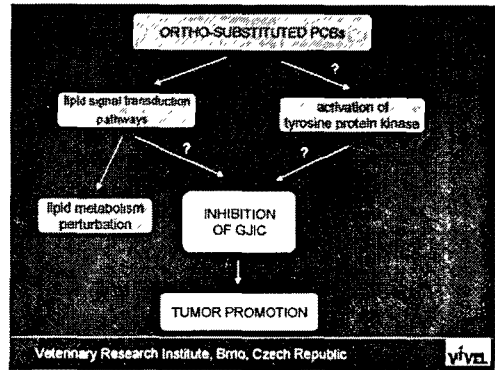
ORTHO-SUBSTITUTED PCBs

?

lipid signal transduction pathways

activation of tyrosine protein kinase

?

?

lipid metabolism perturbation

INHIBITION OF GJIC

TUMOR PROMOTION

Veterinary Research Institute, Brno, Czech Republic

VÚVEL